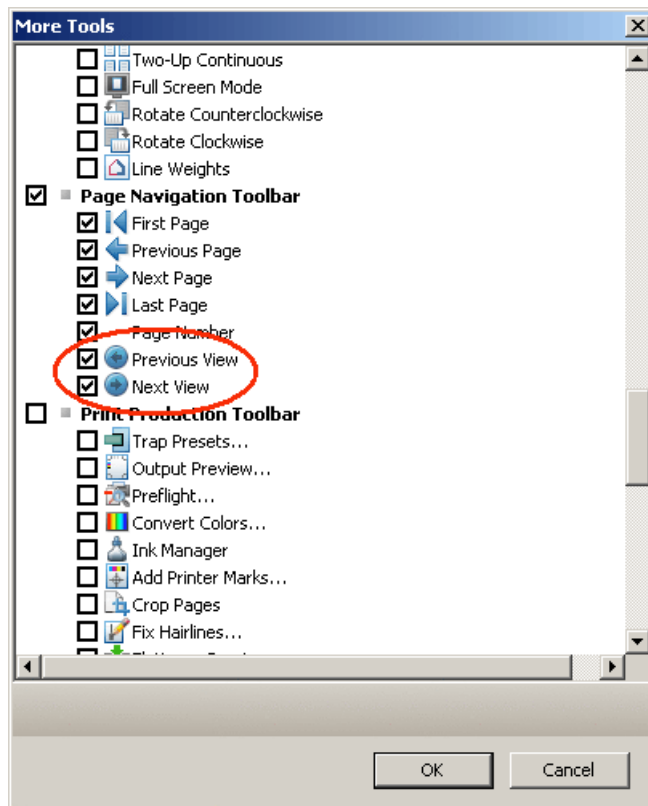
More Tools

Two-Up Continuous
Full Screen Mode
Rotate Counterclockwise
Rotate Clockwise
Line Weights
Page Navigation Toolbar
First Page
Previous Page
Next Page
Last Page
Page Number
Previous View
Next View
Print Production Toolbar
Trap Presets...
Output Preview...
Preflight...
Convert Colors...
Ink Manager
Add Printer Marks...
Crop Pages
Fix Hairlines...
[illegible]

OK
Cancel